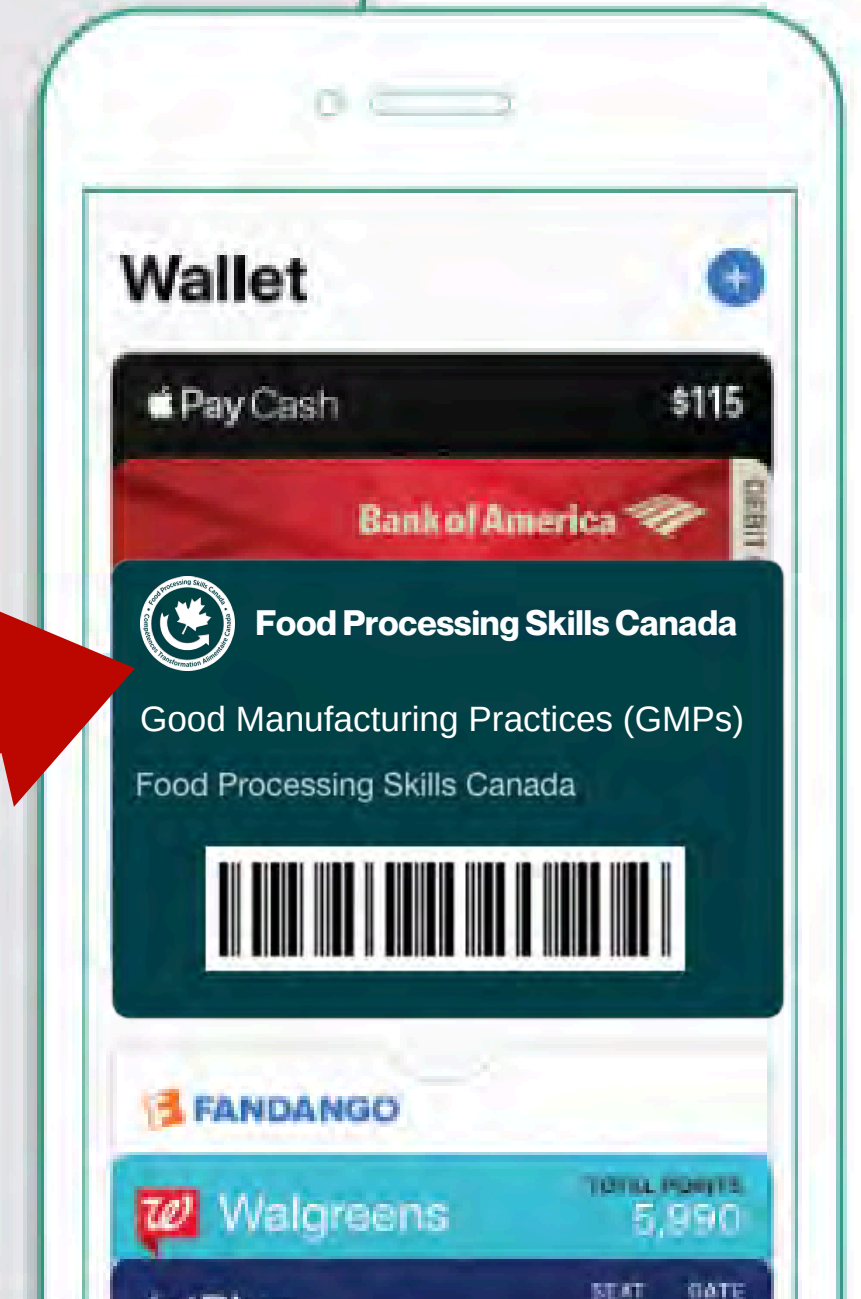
Wallet

Pay Cash $115

Bank of America

DEBIT

Food Processing Skills Canada • Compétences Transformation Alimentaire Canada

Food Processing Skills Canada

Good Manufacturing Practices (GMPs)

Food Processing Skills Canada

FANDANGO

Walgreens

TOTAL POINTS
5,990

SEAT GATE